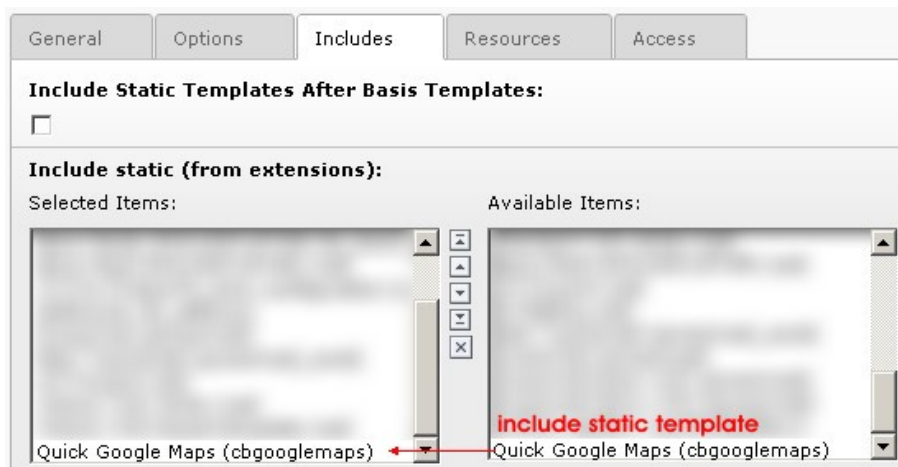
General | Options | Includes | Resources | Access

Include Static Templates After Basis Templates:

Include static (from extensions):

Selected Items:

Available Items:

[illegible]

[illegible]

Quick Google Maps (cbgooglemaps)

include static template

Quick Google Maps (cbgooglemaps)